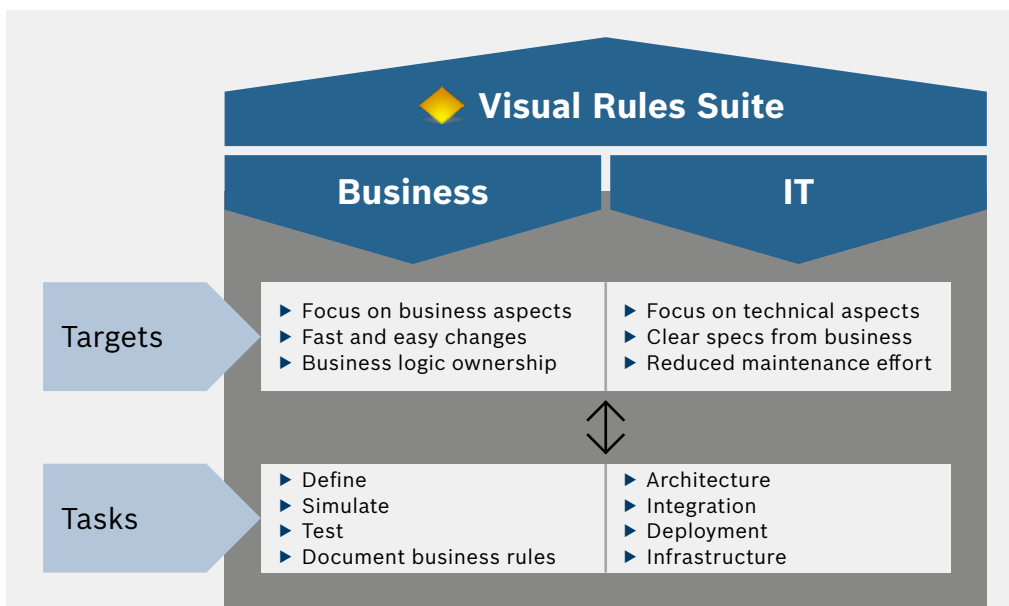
Visual Rules Suite

Business

IT

Targets

▶ Focus on business aspects
▶ Fast and easy changes
▶ Business logic ownership

▶ Focus on technical aspects
▶ Clear specs from business
▶ Reduced maintenance effort

Tasks

▶ Define
▶ Simulate
▶ Test
▶ Document business rules

▶ Architecture
▶ Integration
▶ Deployment
▶ Infrastructure